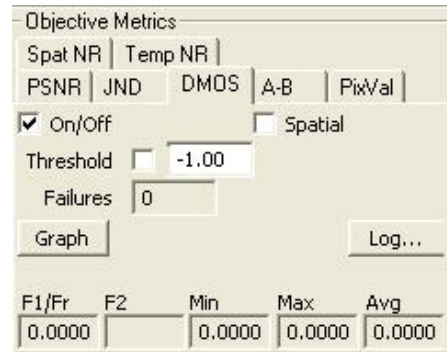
Objective Metrics

Spat NR | Temp NR
PSNR | JND | DMOS | A-B | PixVal

On/Off
Spatial
Threshold -1.00
Failures 0
Graph
Log...

| F1/Fr | F2 | Min | Max | Avg |
|---|---|---|---|---|
| 0.0000 | | 0.0000 | 0.0000 | 0.0000 |